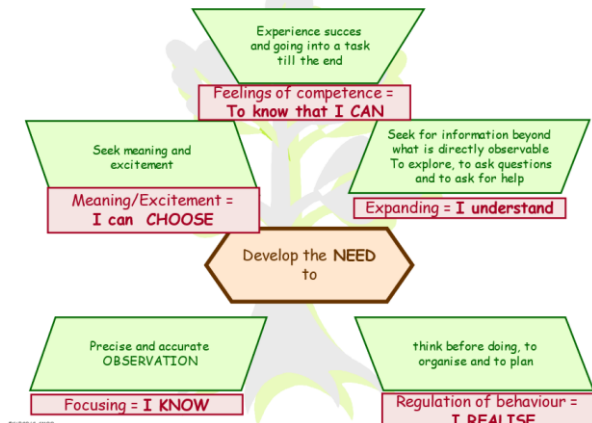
Experience succes and going into a task till the end

Feelings of competence = To know that I CAN

Seek meaning and excitement

Meaning/Excitement = I can CHOOSE

Seek for information beyond what is directly observable To explore, to ask questions and to ask for help

Expanding = I understand

Develop the NEED to

Precise and accurate OBSERVATION

Focusing = I KNOW

think before doing, to organise and to plan

Regulation of behaviour = I REALISE